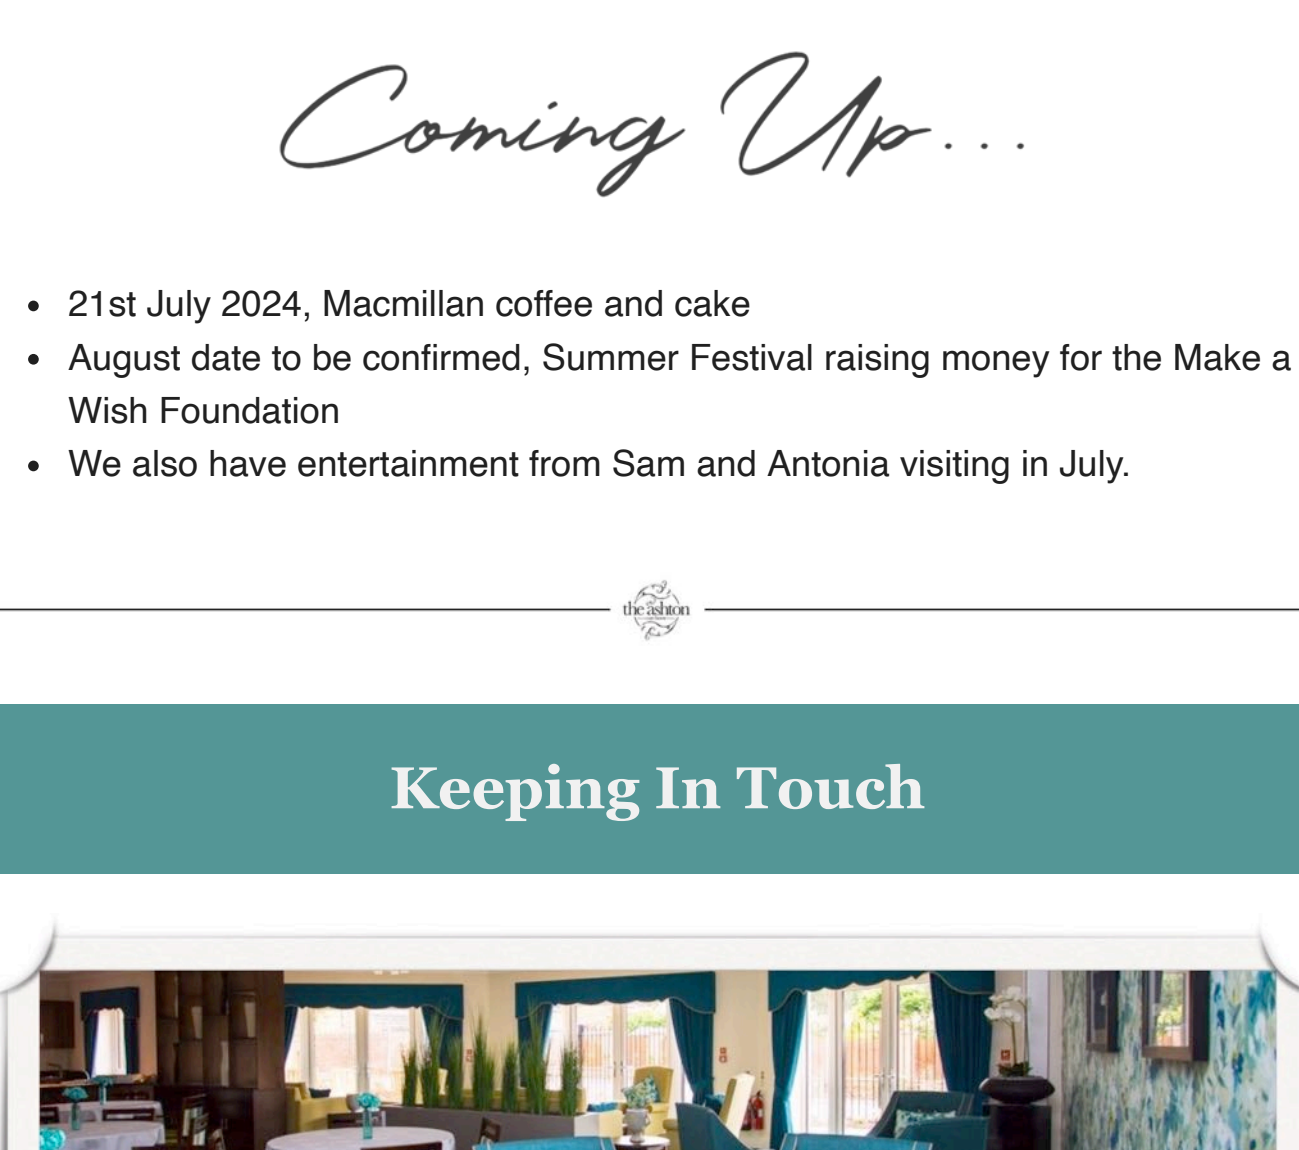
Coming Up...

- 21st July 2024, Macmillan coffee and cake
- August date to be confirmed, Summer Festival raising money for the Make a Wish Foundation
- We also have entertainment from Sam and Antonia visiting in July.

the ashton

Keeping In Touch